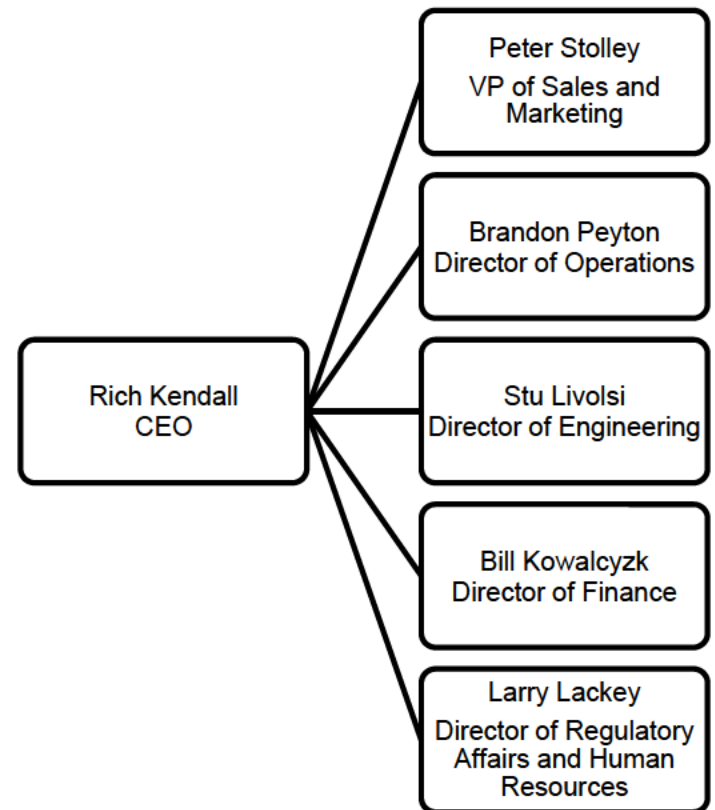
Rich Kendall
CEO

Peter Stolley
VP of Sales and Marketing

Brandon Peyton
Director of Operations

Stu Livolsi
Director of Engineering

Bill Kowalcyzk
Director of Finance

Larry Lackey
Director of Regulatory Affairs and Human Resources